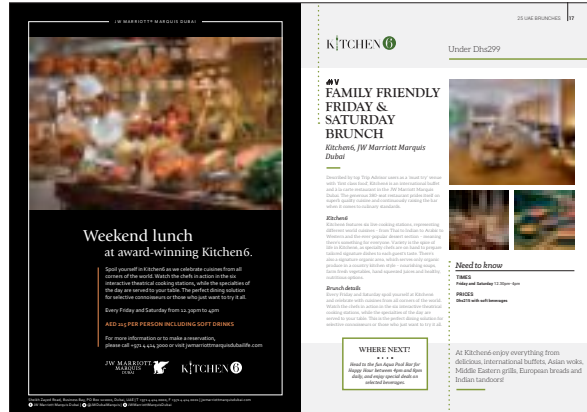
JW MARRIOTT MARQUIS DUBAI

Weekend lunch
at award-winning Kitchen6.

Spoil yourself in Kitchen6 as we celebrate cuisines from all corners of the world. Watch the chefs in action in the six interactive theatrical cooking stations, while the specialties of the day are served to your table. The perfect dining solution for selective connoisseurs or those who just want to try it all.

Every Friday and Saturday from 12:30pm to 4pm

AED 215 PER PERSON INCLUDING SOFT DRINKS

For more information or to make a reservation, please call +971 4 414 3000 or visit jwmarriottmarquisdubailife.com

JW MARRIOTT MARQUIS DUBAI KITCHEN 6

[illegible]

20 UAE BRUNCHES 17

KITCHEN 6

Under Dhs299

FAMILY FRIENDLY FRIDAY & SATURDAY BRUNCH

Kitchen6, JW Marriott Marquis Dubai

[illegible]

Kitchen6

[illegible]

Brunch details

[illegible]

WHERE NEXT?

Head to the Jun Kyusi Pool Bar for Happy Hour between 4pm and 8pm daily, and enjoy special deals on selected beverages.

Need to know

TIMES
Friday and Saturday 12.30pm–4pm

PRICES
Dhs215 with soft beverages

At Kitchen6 enjoy everything from delicious, international buffets, Asian woks, Middle Eastern grills, European breads and Indian tandoors!